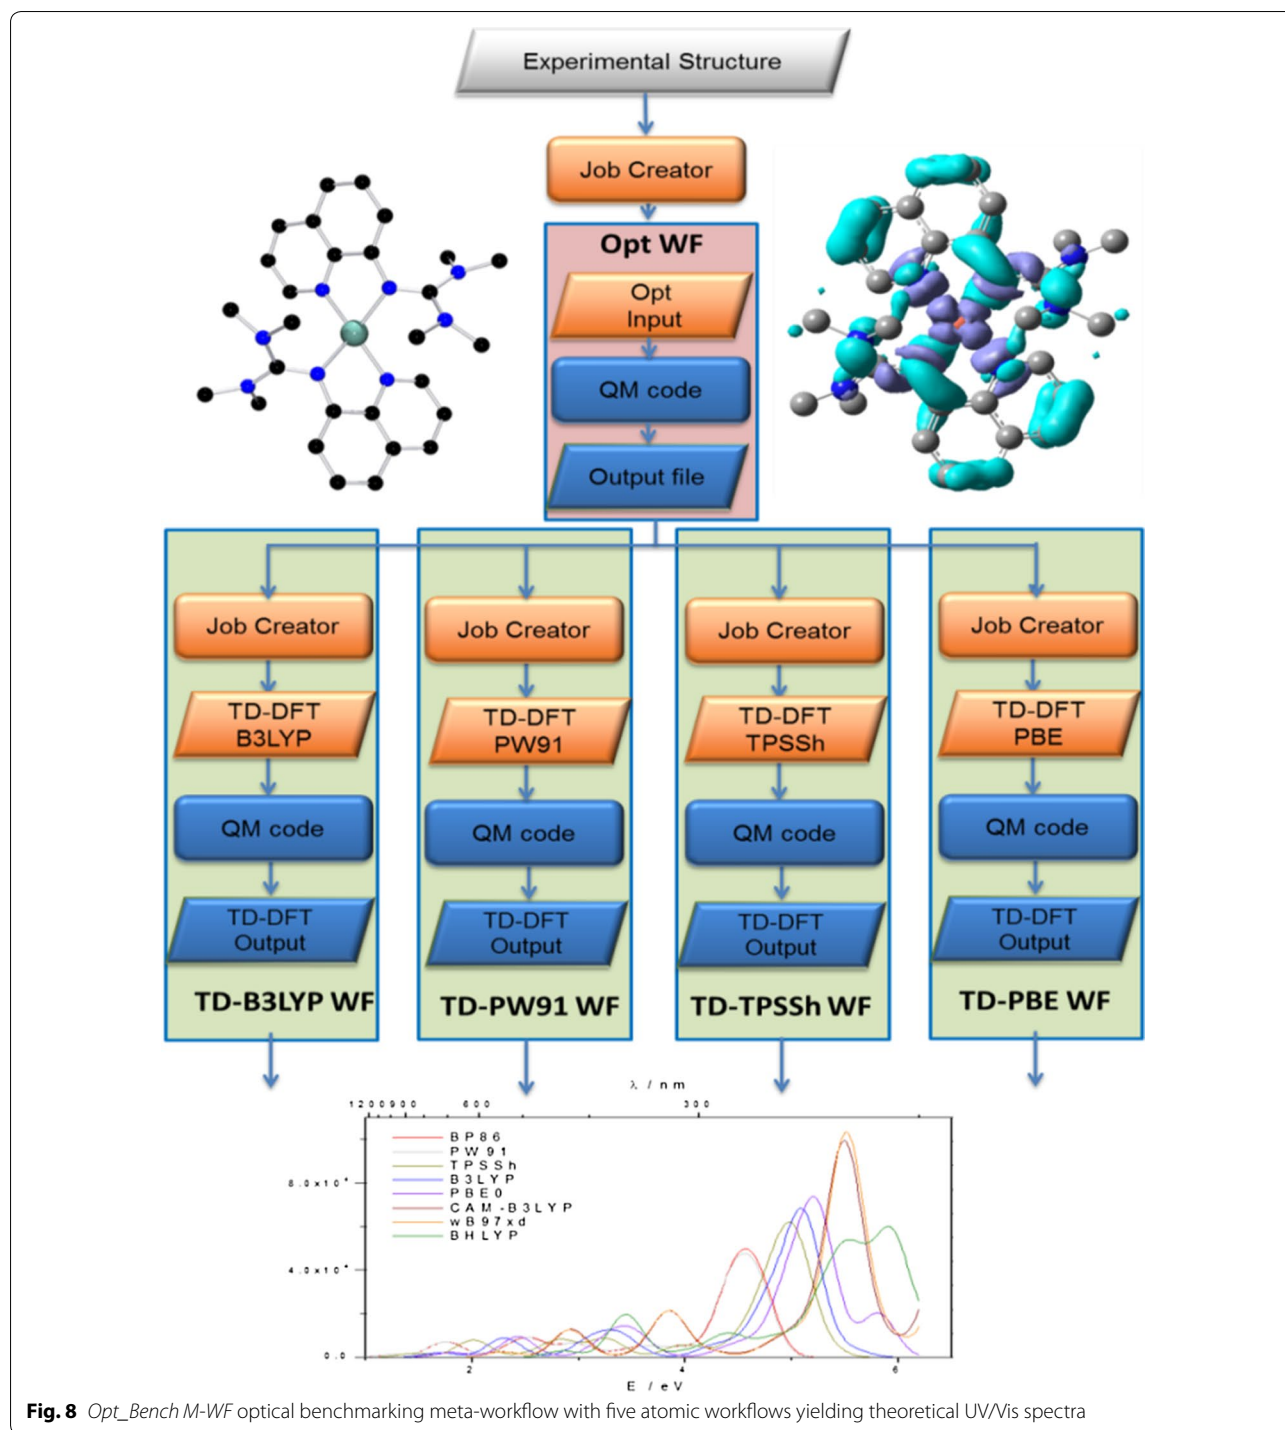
Experimental Structure

Job Creator

Opt WF

Opt Input

QM code

Output file

Job Creator

TD-DFT B3LYP

QM code

TD-DFT Output

TD-B3LYP WF

Job Creator

TD-DFT PW91

QM code

TD-DFT Output

TD-PW91 WF

Job Creator

TD-DFT TPSSh

QM code

TD-DFT Output

TD-TPSSh WF

Job Creator

TD-DFT PBE

QM code

TD-DFT Output

TD-PBE WF

λ / nm

1200 900 600 300

BP86
PW91
TPSSh
B3LYP
PBE0
CAM-B3LYP
wB97xd
BHLYP

8.0x10⁴

4.0x10⁴

0.0

2 4 6

E / eV

**Fig. 8** *Opt_Bench M-WF* optical benchmarking meta-workflow with five atomic workflows yielding theoretical UV/Vis spectra